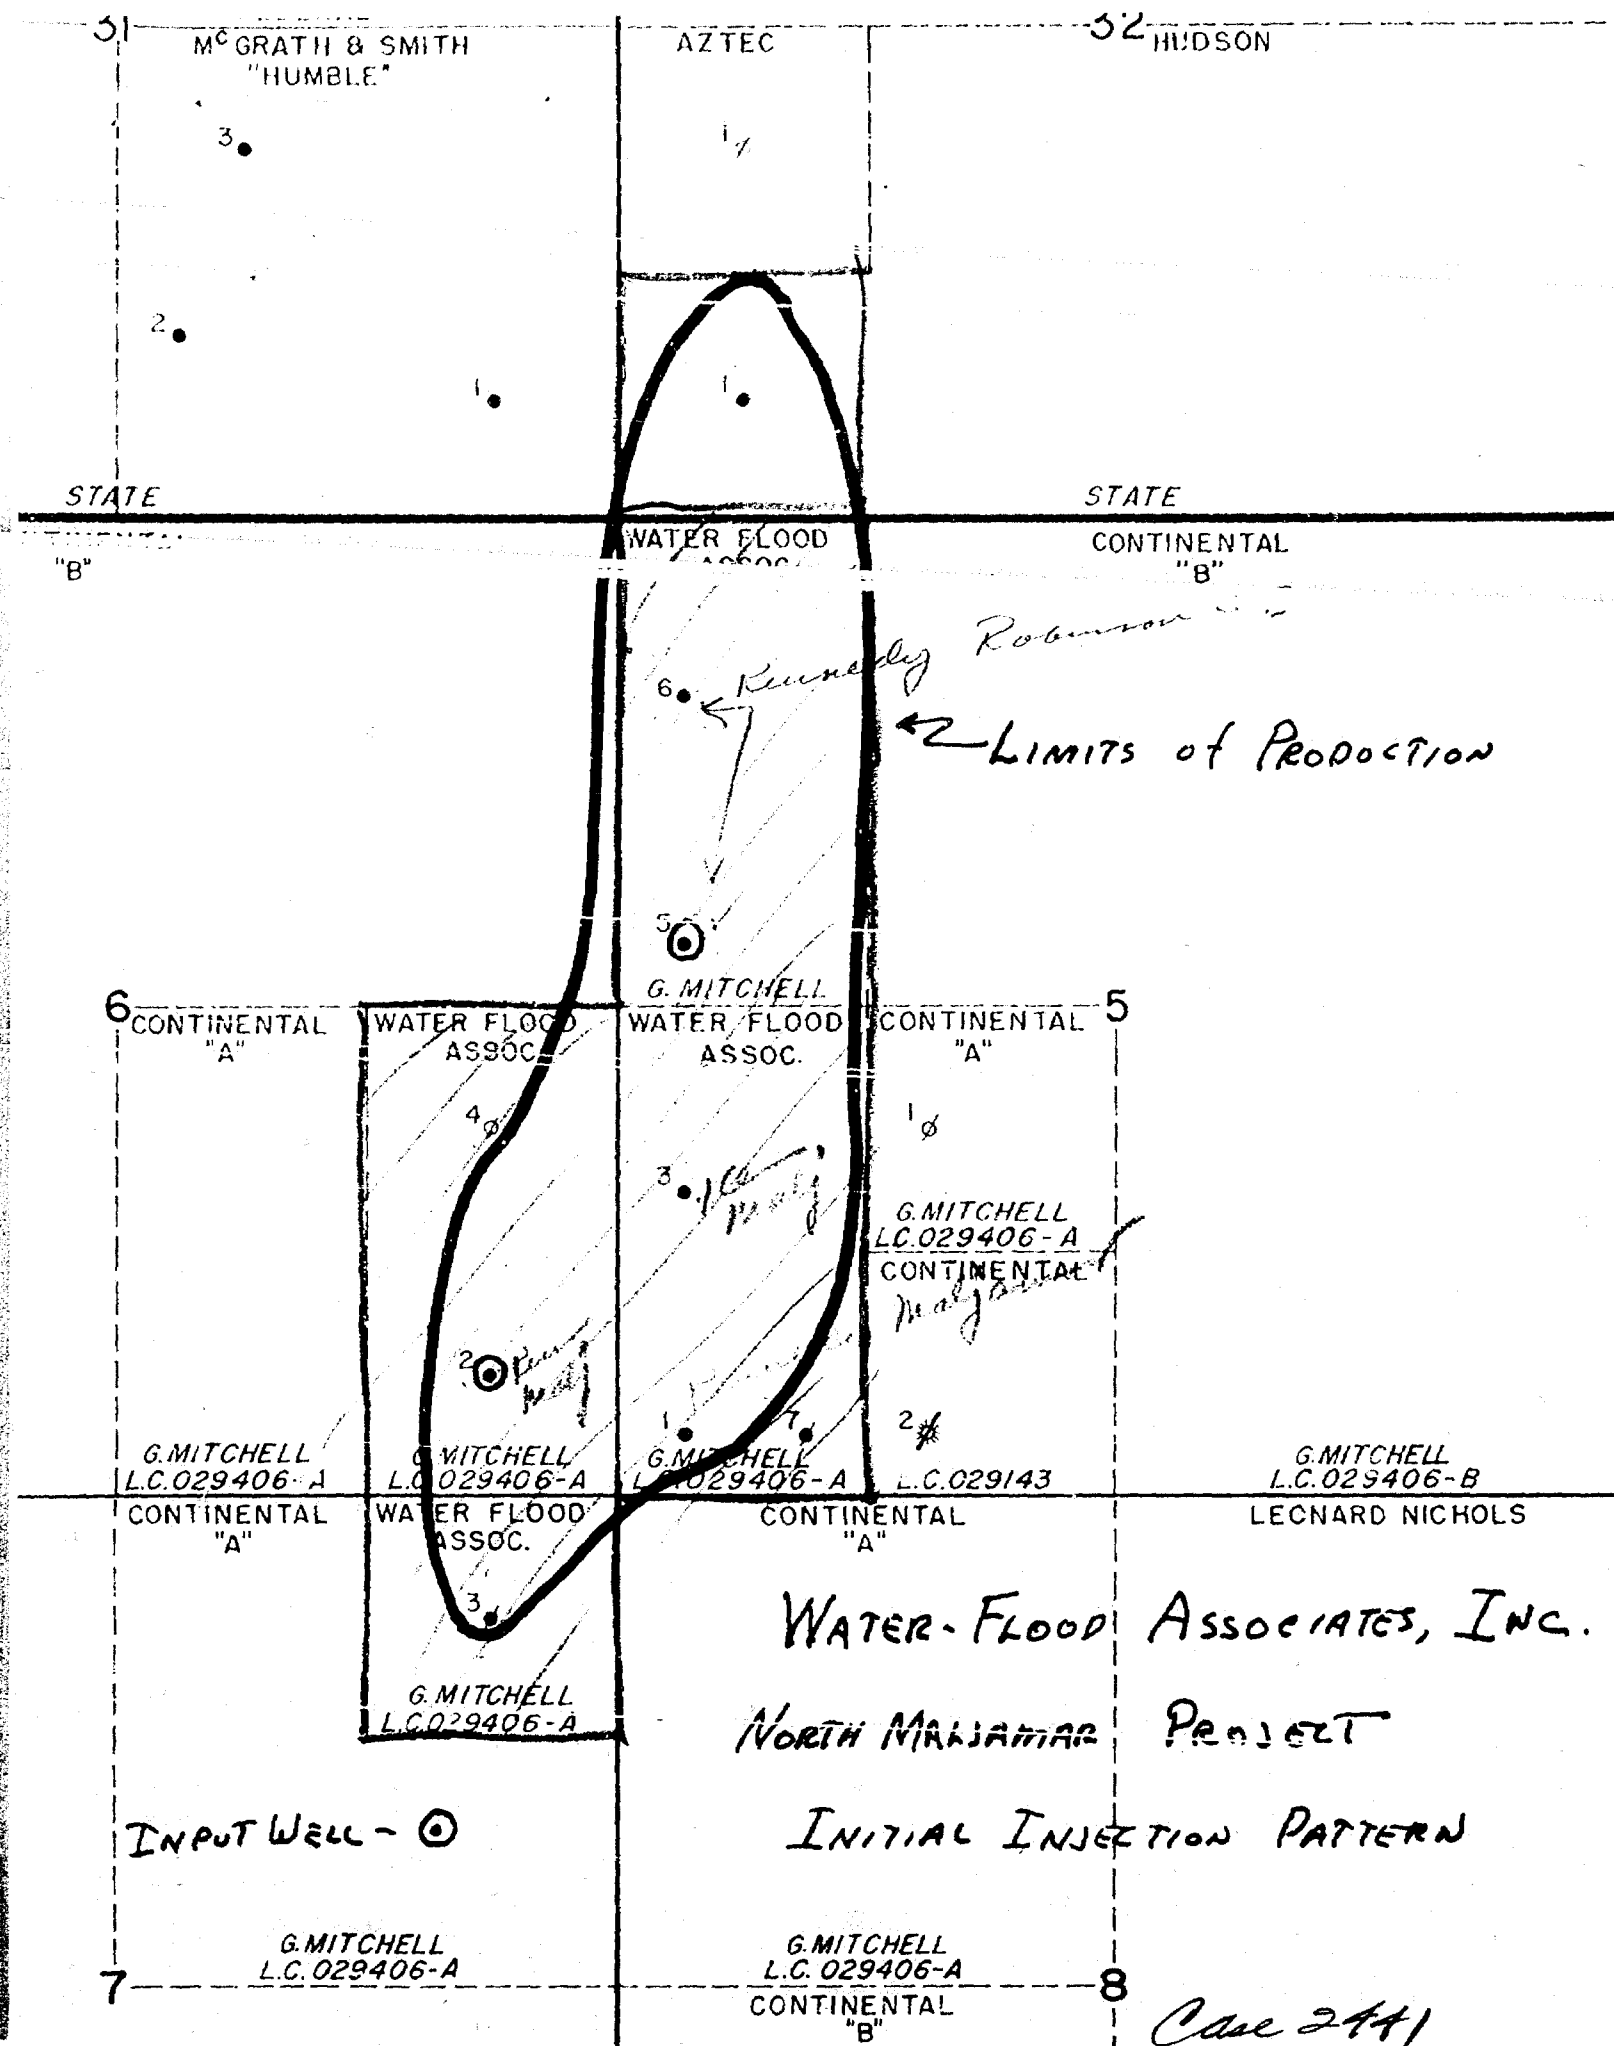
31
M^c GRATH & SMITH
"HUMBLE"

AZTEC

32 HUDSON

3
2
1
1
1

STATE
STATE

"B"
WATER FLOOD ASSOC.
CONTINENTAL
"B"

Kennedy Robinson

6
LIMITS of PRODUCTION

5
G. MITCHELL

6 CONTINENTAL
"A"
WATER FLOOD ASSOC.
WATER FLOOD ASSOC.
CONTINENTAL
"A"
5

4
1
3
G. MITCHELL
L.C. 029406-A
CONTINENTAL
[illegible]

2
1
7
2

G. MITCHELL
L.C. 029406-A
G. MITCHELL
L.C. 029406-A
G. MITCHELL
L.C. 029406-A
L.C. 029143
G. MITCHELL
L.C. 029406-B

CONTINENTAL
"A"
WATER FLOOD ASSOC.
CONTINENTAL
"A"
LEONARD NICHOLS

3

WATER-FLOOD ASSOCIATES, INC.

G. MITCHELL
L.C. 029406-A

NORTH MALJAMAR PROJECT

INPUT WELL - ⊙

INITIAL INJECTION PATTERN

G. MITCHELL
L.C. 029406-A
G. MITCHELL
L.C. 029406-A

7
8
CONTINENTAL
"B"

Case 2441